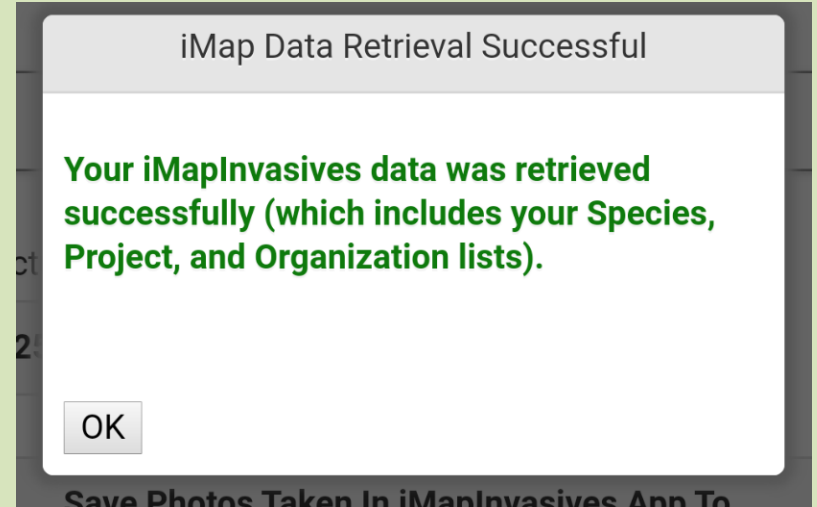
iMap Data Retrieval Successful

Your iMapInvasives data was retrieved successfully (which includes your Species, Project, and Organization lists).

OK

ct

2

Save Photos Taken In iMapInvasives App To